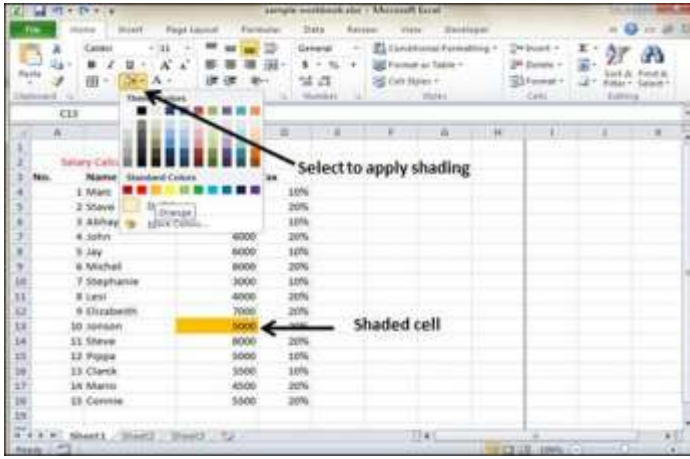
sample-workbook.xlsx - Microsoft Excel

File Home Insert Page Layout Formulas Data Review View Developer

Calibri 11
General
Conditional Formatting
Format as Table
Cell Styles
Insert
Delete
Format
Sort & Filter
Find & Select
Clipboard Number Styles Cells Editing

C13

Theme Colors
Standard Colors
Orange
More Colors...

Select to apply shading

| | A | B | C | D |
|---|---|---|---|---|
| 1 | | | | |
| 2 | | Salary Calc | | |
| 3 | No. | Name | | Tax |
| 4 | | 1 Marc | | 10% |
| 5 | | 2 Steve | | 20% |
| 6 | | 3 Abhay | | 20% |
| 7 | | 4 John | 4000 | 20% |
| 8 | | 5 Jay | 6000 | 10% |
| 9 | | 6 Michel | 8000 | 20% |
| 10 | | 7 Stephanie | 3000 | 10% |
| 11 | | 8 Lesi | 4000 | 20% |
| 12 | | 9 Elizabeth | 7000 | 20% |
| 13 | | 10 Jonson | 5000 | 10% |
| 14 | | 11 Steve | 8000 | 20% |
| 15 | | 12 Poppa | 5000 | 10% |
| 16 | | 13 Clarck | 3500 | 10% |
| 17 | | 14 Mario | 4500 | 20% |
| 18 | | 15 Connie | 5500 | 20% |

Shaded cell

Sheet1 Sheet2 Sheet3
Ready